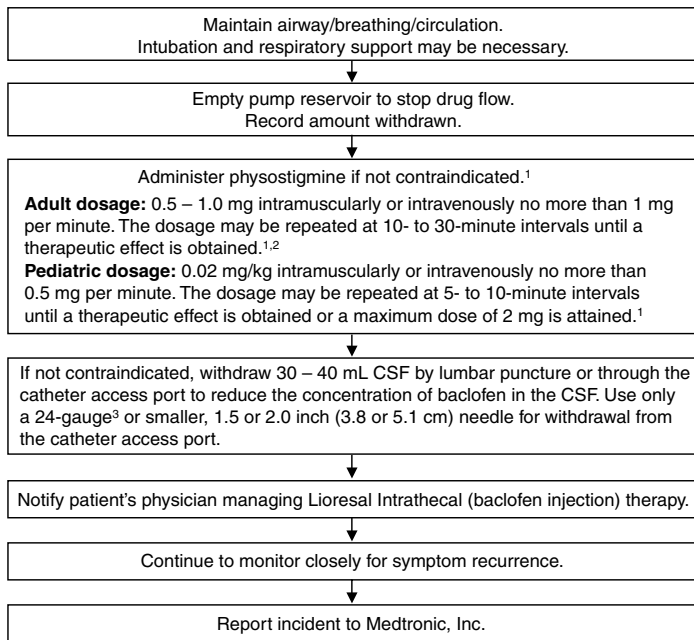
Maintain airway/breathing/circulation.
Intubation and respiratory support may be necessary.

Empty pump reservoir to stop drug flow.
Record amount withdrawn.

Administer physostigmine if not contraindicated.$^{1}$

**Adult dosage:** 0.5 – 1.0 mg intramuscularly or intravenously no more than 1 mg per minute. The dosage may be repeated at 10- to 30-minute intervals until a therapeutic effect is obtained.$^{1,2}$
**Pediatric dosage:** 0.02 mg/kg intramuscularly or intravenously no more than 0.5 mg per minute. The dosage may be repeated at 5- to 10-minute intervals until a therapeutic effect is obtained or a maximum dose of 2 mg is attained.$^{1}$

If not contraindicated, withdraw 30 – 40 mL CSF by lumbar puncture or through the catheter access port to reduce the concentration of baclofen in the CSF. Use only a 24-gauge$^{3}$ or smaller, 1.5 or 2.0 inch (3.8 or 5.1 cm) needle for withdrawal from the catheter access port.

Notify patient's physician managing Lioresal Intrathecal (baclofen injection) therapy.

Continue to monitor closely for symptom recurrence.

Report incident to Medtronic, Inc.